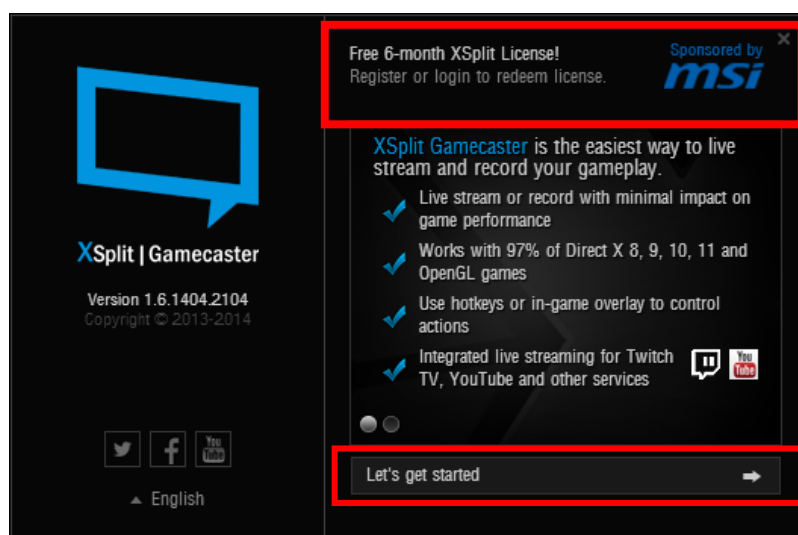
XSplit | Gamecaster

Version 1.6.1404.2104
Copyright © 2013-2014

You Tube

▲ English

Free 6-month XSplit License!
Register or login to redeem license.

Sponsored by
msi

×

XSplit Gamecaster is the easiest way to live stream and record your gameplay.

Live stream or record with minimal impact on game performance

Works with 97% of Direct X 8, 9, 10, 11 and OpenGL games

Use hotkeys or in-game overlay to control actions

Integrated live streaming for Twitch TV, YouTube and other services

You Tube

Let's get started